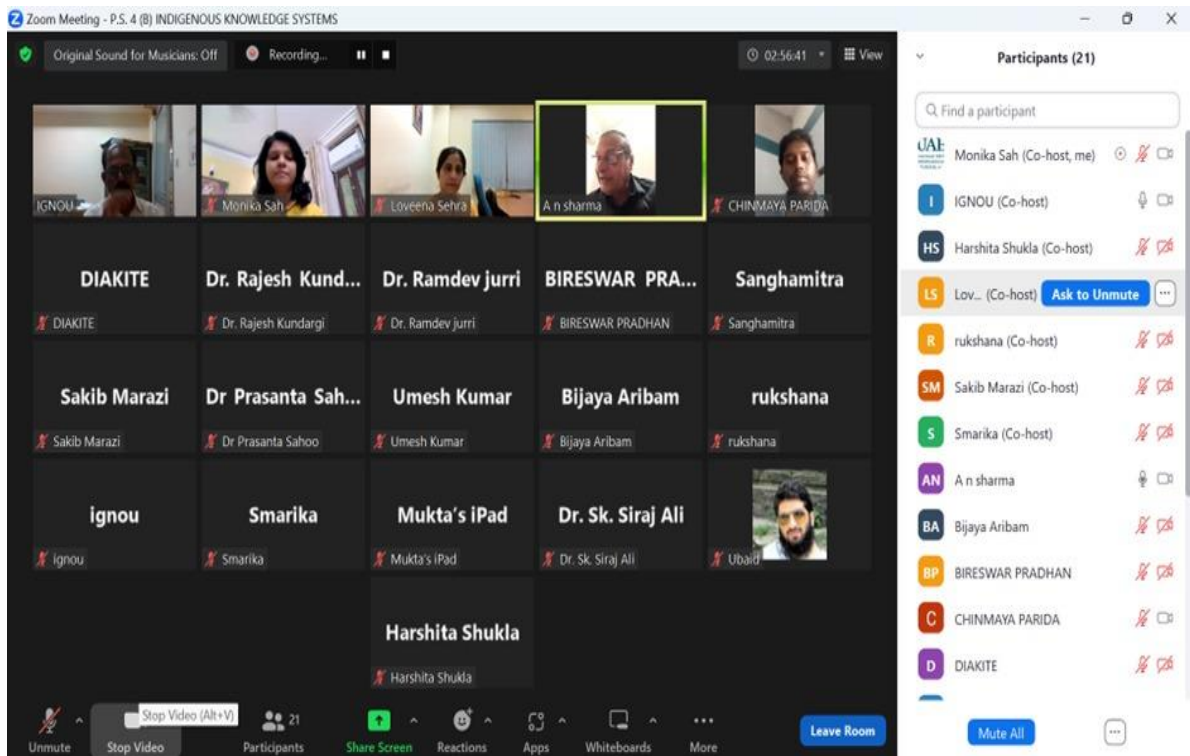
Zoom Meeting - P.S. 4 (8) INDIGENOUS KNOWLEDGE SYSTEMS

Original Sound for Musicians: Off
Recording...
02:56:41
View

IGNOU
Monika Sah
Loveena Sehra
A n sharma
CHINMAYA PARIDA

DIAKITE
DIAKITE
Dr. Rajesh Kund...
Dr. Rajesh Kundargi
Dr. Ramdev jurri
Dr. Ramdev jurri
BIRESWAR PRA...
BIRESWAR PRADHAN
Sanghamitra
Sanghamitra

Sakib Marazi
Sakib Marazi
Dr Prasanta Sah...
Dr Prasanta Sahoo
Umesh Kumar
Umesh Kumar
Bijaya Aribam
Bijaya Aribam
rukshana
rukshana

ignou
ignou
Smarika
Smarika
Mukta's iPad
Mukta's iPad
Dr. Sk. Siraj Ali
Dr. Sk. Siraj Ali
Ubaid

Harshita Shukla
Harshita Shukla

Unmute
Stop Video (Alt+V)
Stop Video
21
Participants
Share Screen
Reactions
Apps
Whiteboards
More
Leave Room

Participants (21)

Find a participant
Monika Sah (Co-host, me)
IGNOU (Co-host)
Harshita Shukla (Co-host)
Lov... (Co-host) Ask to Unmute
rukshana (Co-host)
Sakib Marazi (Co-host)
Smarika (Co-host)
A n sharma
Bijaya Aribam
BIRESWAR PRADHAN
CHINMAYA PARIDA
DIAKITE

Mute All